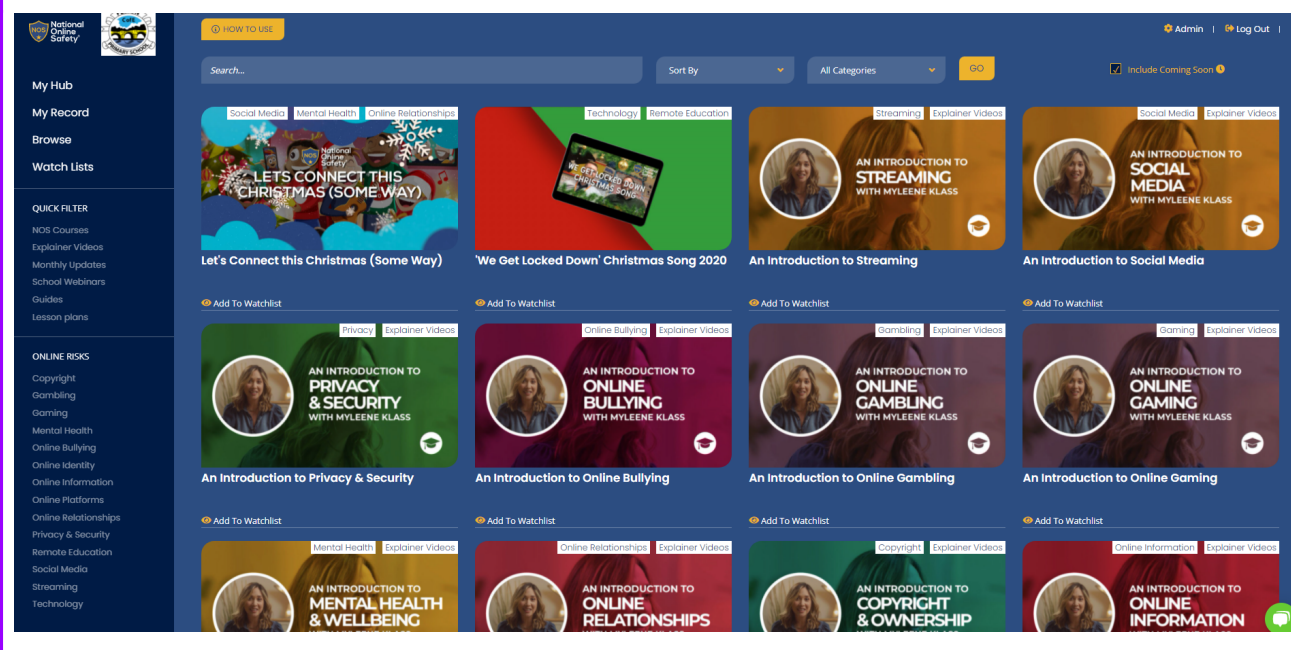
NOS National Online Safety

PRIMARY SCHOOL

My Hub
My Record
Browse
Watch Lists

QUICK FILTER
NOS Courses
Explainer Videos
Monthly Updates
School Webinars
Guides
Lesson plans

ONLINE RISKS
Copyright
Gambling
Gaming
Mental Health
Online Bullying
Online Identity
Online Information
Online Platforms
Online Relationships
Privacy & Security
Remote Education
Social Media
Streaming
Technology

HOW TO USE

Admin | Log Out

Search...

Sort By

All Categories

GO

Include Coming Soon

Social Media | Mental Health | Online Relationships
National Online Safety
LETS CONNECT THIS CHRISTMAS (SOME WAY)
Let's Connect this Christmas (Some Way)
Add To Watchlist

Technology | Remote Education
WE GET LOCKED DOWN CHRISTMAS SONG
'We Get Locked Down' Christmas Song 2020
Add To Watchlist

Streaming | Explainer Videos
AN INTRODUCTION TO STREAMING WITH MYLEENE KLASS
An Introduction to Streaming
Add To Watchlist

Social Media | Explainer Videos
AN INTRODUCTION TO SOCIAL MEDIA WITH MYLEENE KLASS
An Introduction to Social Media
Add To Watchlist

Privacy | Explainer Videos
AN INTRODUCTION TO PRIVACY & SECURITY WITH MYLEENE KLASS
An Introduction to Privacy & Security
Add To Watchlist

Online Bullying | Explainer Videos
AN INTRODUCTION TO ONLINE BULLYING WITH MYLEENE KLASS
An Introduction to Online Bullying
Add To Watchlist

Gambling | Explainer Videos
AN INTRODUCTION TO ONLINE GAMBLING WITH MYLEENE KLASS
An Introduction to Online Gambling
Add To Watchlist

Gaming | Explainer Videos
AN INTRODUCTION TO ONLINE GAMING WITH MYLEENE KLASS
An Introduction to Online Gaming
Add To Watchlist

Mental Health | Explainer Videos
AN INTRODUCTION TO MENTAL HEALTH & WELLBEING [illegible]

Online Relationships | Explainer Videos
AN INTRODUCTION TO ONLINE RELATIONSHIPS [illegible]

Copyright | Explainer Videos
AN INTRODUCTION TO COPYRIGHT & OWNERSHIP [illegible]

Online Information | Explainer Videos
AN INTRODUCTION TO ONLINE INFORMATION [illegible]